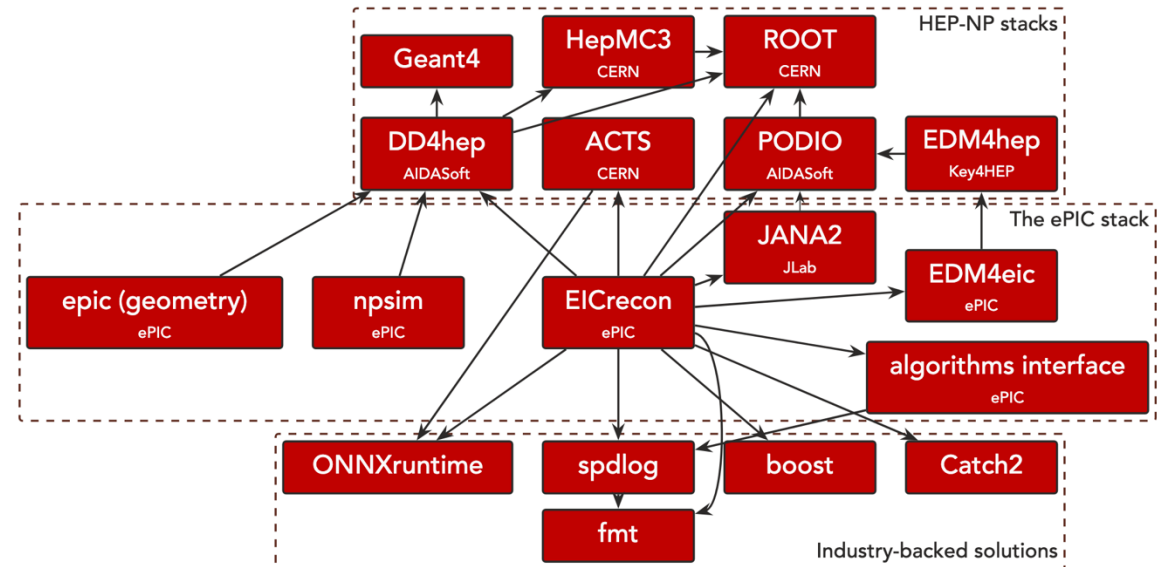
HEP-NP stacks

Geant4

HepMC3
CERN

ROOT
CERN

DD4hep
AIDASoft

ACTS
CERN

PODIO
AIDASoft

EDM4hep
Key4HEP

The ePIC stack

JANA2
JLab

epic (geometry)
ePIC

npsim
ePIC

EICrecon
ePIC

EDM4eic
ePIC

algorithms interface
ePIC

ONNXruntime

spdlog

boost

Catch2

fmt

Industry-backed solutions